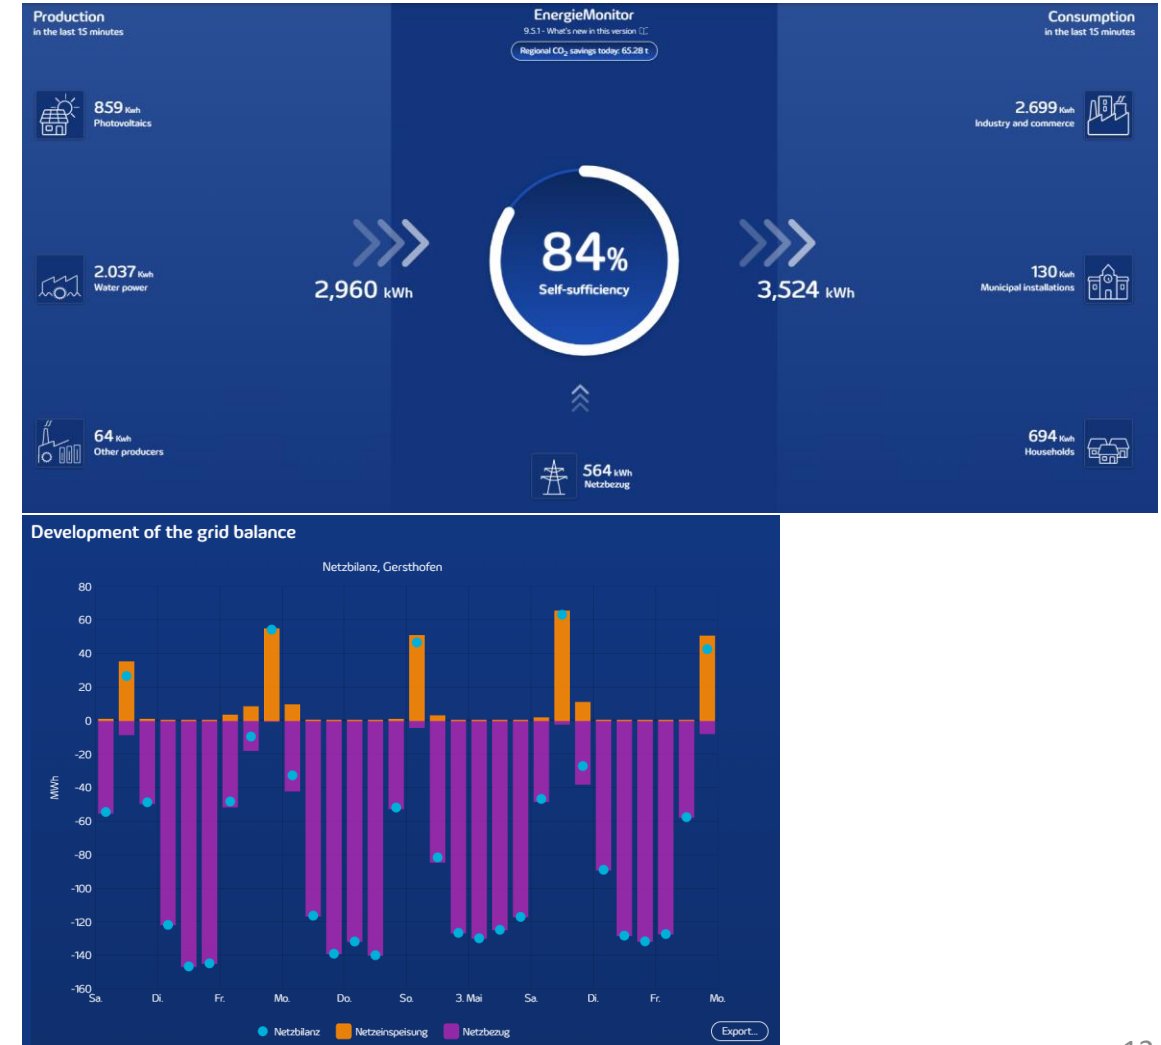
Production
in the last 15 minutes

EnergieMonitor
9.5.1 - What's new in this version

Regional $CO_2$ savings today: 65.28 t

Consumption
in the last 15 minutes

859 Kwh
Photovoltaics

2.699 Kwh
Industry and commerce

2.037 Kwh
Water power

2,960 kWh

84%
Self-sufficiency

3,524 kWh

130 Kwh
Municipal installations

64 Kwh
Other producers

564 kWh
Netzbezug

694 Kwh
Households

Development of the grid balance

Netzbilanz, Gersthofen

MWh

80
60
40
20
0
-20
-40
-60
-80
-100
-120
-140
-160

Sa. Di. Fr. Mo. Do. So. 3. Mai Sa. Di. Fr. Mo.

Netzbilanz Netzeinspeisung Netzbezug

Export...